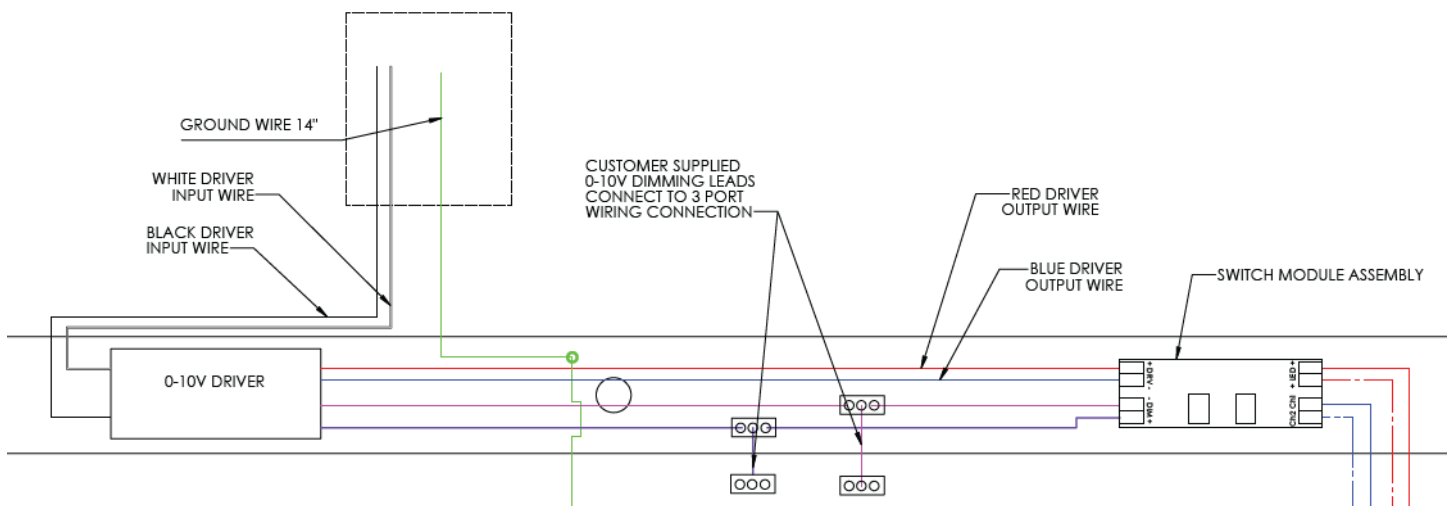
GROUND WIRE 14"

WHITE DRIVER INPUT WIRE

BLACK DRIVER INPUT WIRE

CUSTOMER SUPPLIED 0-10V DIMMING LEADS CONNECT TO 3 PORT WIRING CONNECTION

RED DRIVER OUTPUT WIRE

BLUE DRIVER OUTPUT WIRE

SWITCH MODULE ASSEMBLY

0-10V DRIVER

+ DRV -

- DIM +

LED +

Ch2 Ch1